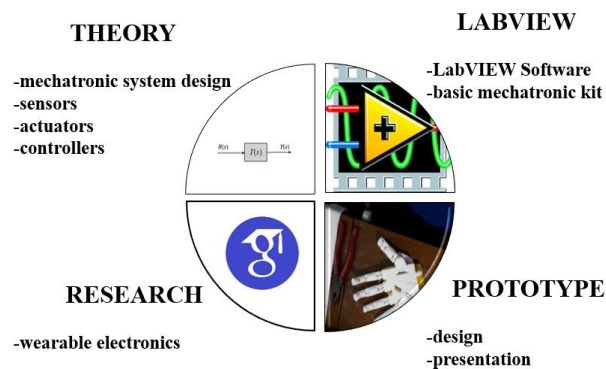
THEORY

-mechatronic system design
-sensors
-actuators
-controllers

LABVIEW

-LabVIEW Software
-basic mechatronic kit

$R(s)$ $T(s)$ $Y(s)$

RESEARCH

-wearable electronics

PROTOTYPE

-design
-presentation